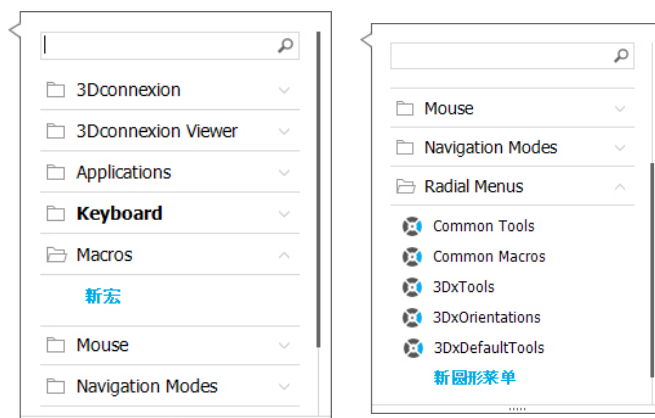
3Dconnexion
3Dconnexion Viewer
Applications
Keyboard
Macros
新宏
Mouse
Navigation Modes

Mouse
Navigation Modes
Radial Menus
Common Tools
Common Macros
3DxTools
3DxOrientations
3DxDefaultTools
新圆形菜单